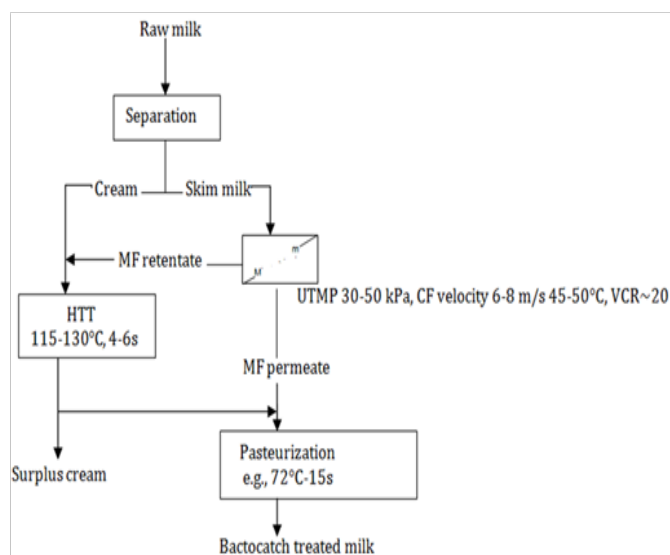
Raw milk

Separation

Cream

Skim milk

MF retentate

m

M

UTMP 30-50 kPa, CF velocity 6-8 m/s 45-50°C, VCR~20

HTT
115-130°C, 4-6s

MF permeate

Surplus cream

Pasteurization
e.g., 72°C-15s

Bactocatch treated milk